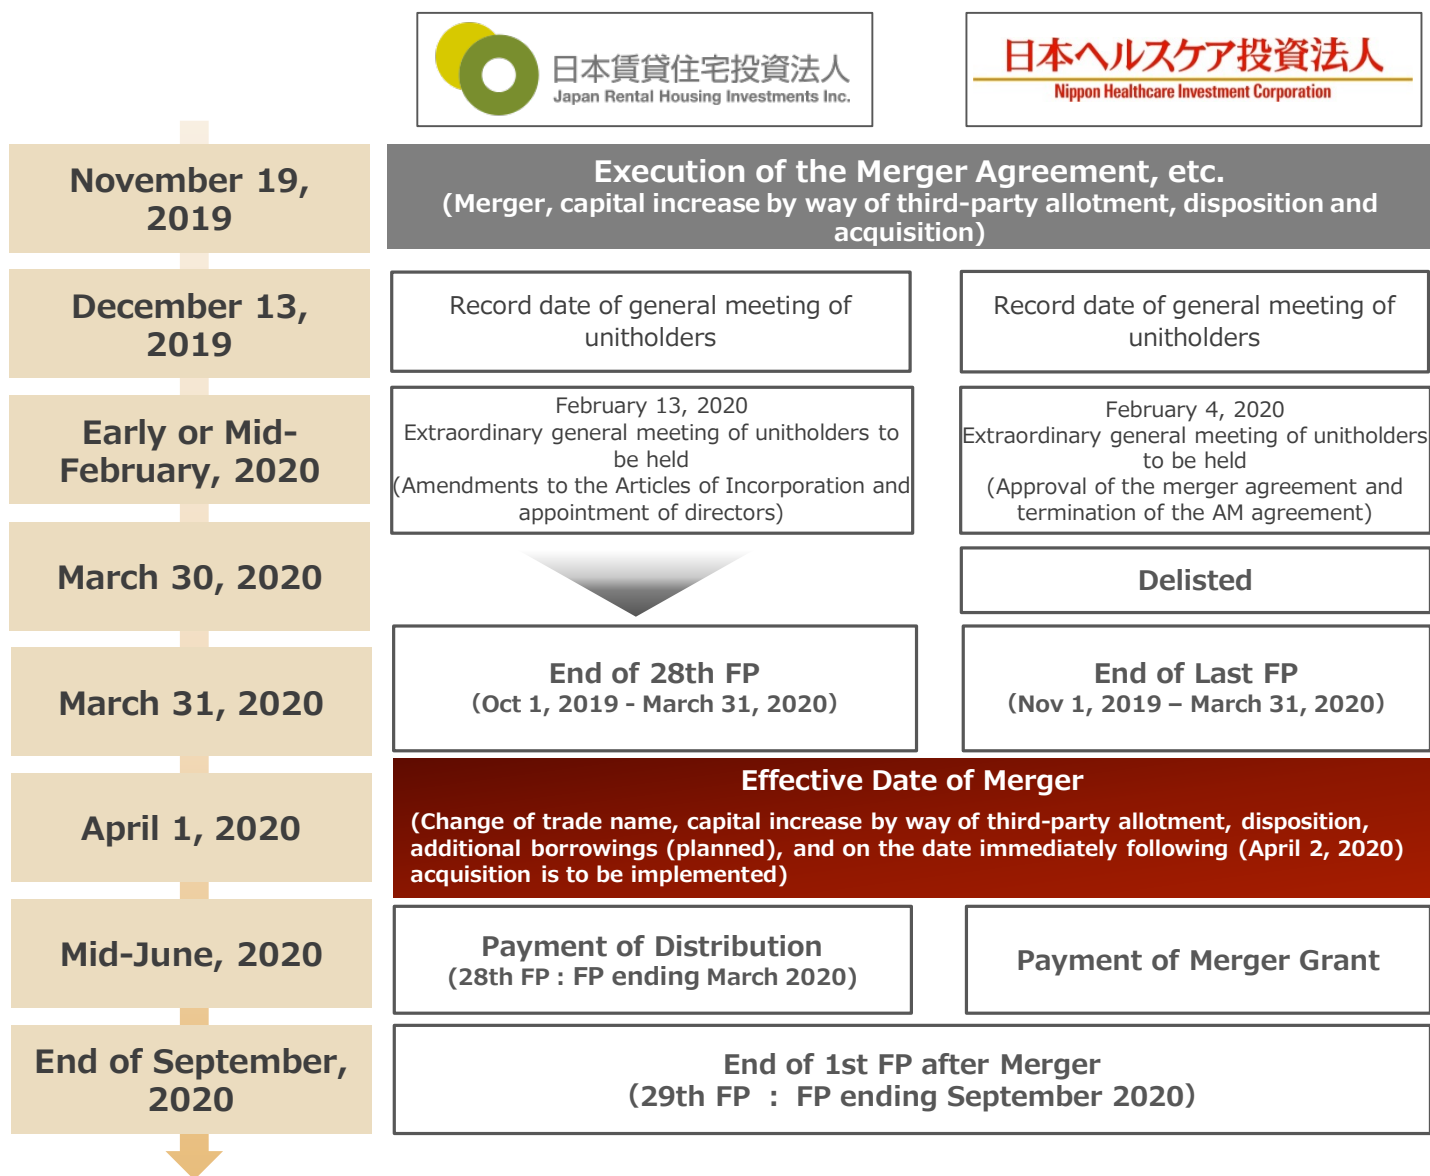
日本賃貸住宅投資法人
Japan Rental Housing Investments Inc.

日本ヘルスケア投資法人
Nippon Healthcare Investment Corporation

November 19, 2019

Execution of the Merger Agreement, etc.
(Merger, capital increase by way of third-party allotment, disposition and acquisition)

December 13, 2019

Record date of general meeting of unitholders

Record date of general meeting of unitholders

Early or Mid-February, 2020

February 13, 2020
Extraordinary general meeting of unitholders to be held
(Amendments to the Articles of Incorporation and appointment of directors)

February 4, 2020
Extraordinary general meeting of unitholders to be held
(Approval of the merger agreement and termination of the AM agreement)

March 30, 2020

Delisted

March 31, 2020

End of 28th FP
(Oct 1, 2019 - March 31, 2020)

End of Last FP
(Nov 1, 2019 – March 31, 2020)

April 1, 2020

Effective Date of Merger
(Change of trade name, capital increase by way of third-party allotment, disposition, additional borrowings (planned), and on the date immediately following (April 2, 2020) acquisition is to be implemented)

Mid-June, 2020

Payment of Distribution
(28th FP : FP ending March 2020)

Payment of Merger Grant

End of September, 2020

End of 1st FP after Merger
(29th FP : FP ending September 2020)